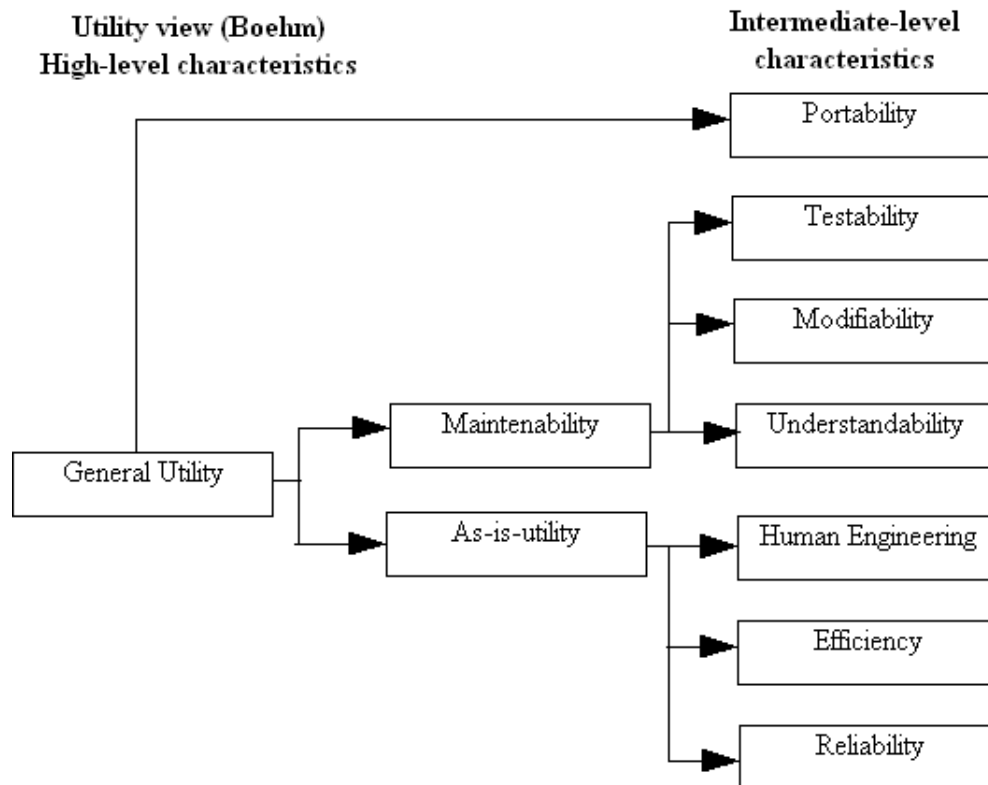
Utility view (Boehm)
High-level characteristics

Intermediate-level characteristics

Portability

Testability

Modifiability

Maintenability

Understandability

General Utility

As-is-utility

Human Engineering

Efficiency

Reliability